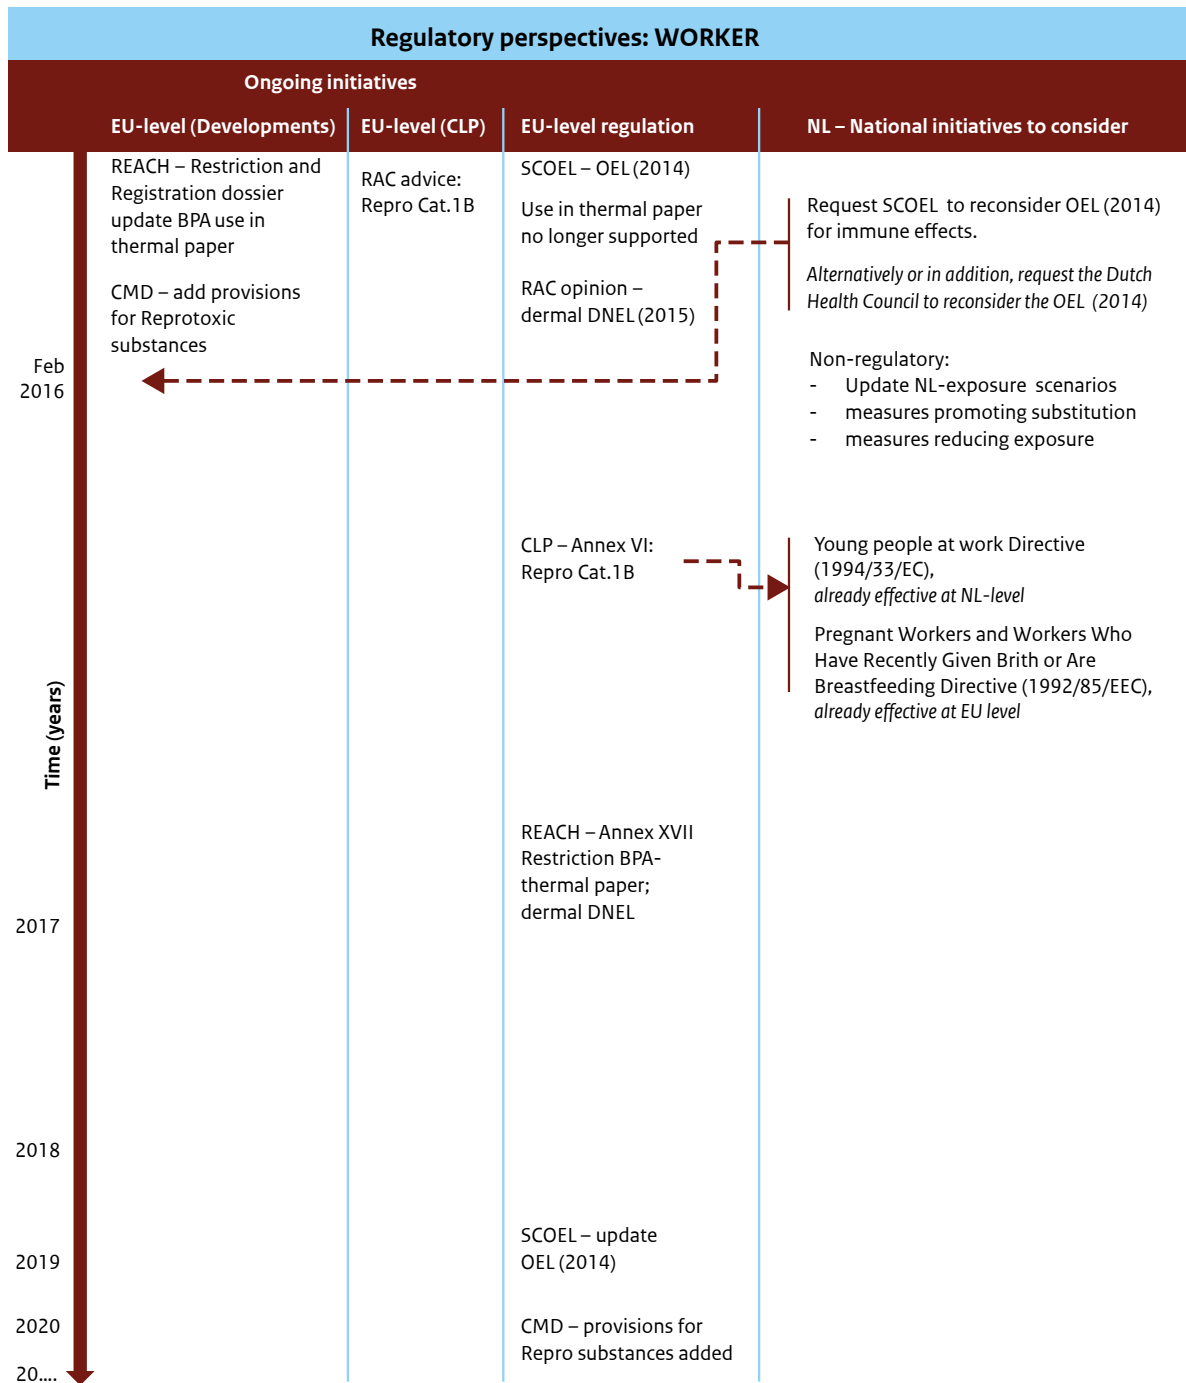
Regulatory perspectives: WORKER

Ongoing initiatives

| EU-level (Developments) | EU-level (CLP) | EU-level regulation | NL – National initiatives to consider |
|---|---|---|---|
| REACH – Restriction and Registration dossier update BPA use in thermal paper | RAC advice: Repro Cat.1B | SCOEL – OEL (2014) | |
| CMD – add provisions for Reprotoxic substances | | Use in thermal paper no longer supported | Request SCOEL to reconsider OEL (2014) for immune effects. |
| | | RAC opinion – dermal DNEL (2015) | *Alternatively or in addition, request the Dutch Health Council to reconsider the OEL (2014)* |
| | | | Non-regulatory: - Update NL-exposure scenarios - measures promoting substitution - measures reducing exposure |
| | | CLP – Annex VI: Repro Cat.1B | Young people at work Directive (1994/33/EC), *already effective at NL-level* Pregnant Workers and Workers Who Have Recently Given Brith or Are Breastfeeding Directive (1992/85/EEC), *already effective at EU level* |
| | | REACH – Annex XVII Restriction BPA-thermal paper; dermal DNEL | |
| | | SCOEL – update OEL (2014) | |
| | | CMD – provisions for Repro substances added | |

Feb 2016
Time (years)
2017
2018
2019
2020
20....